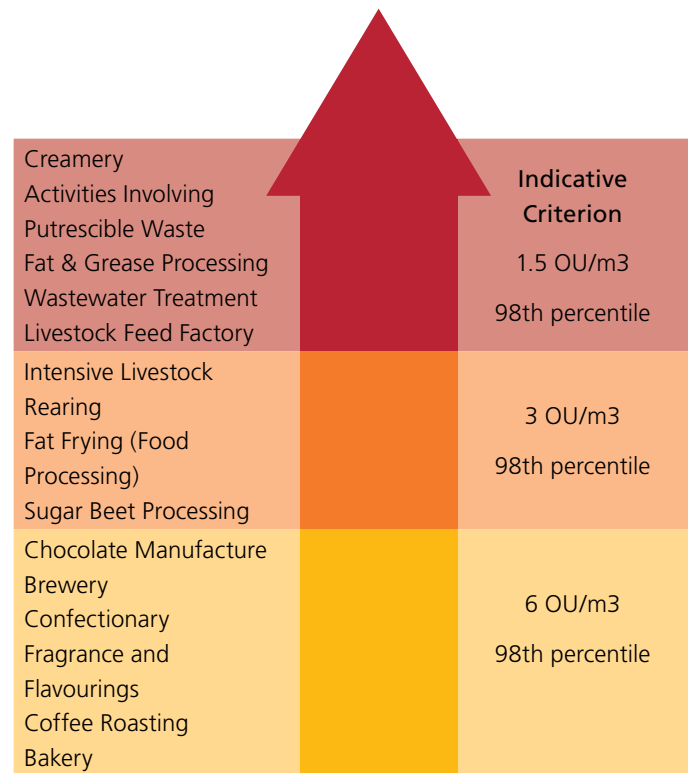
Creamery
Activities Involving Putrescible Waste
Fat & Grease Processing
Wastewater Treatment
Livestock Feed Factory

Indicative Criterion

1.5 OU/m3

98th percentile

Intensive Livestock Rearing
Fat Frying (Food Processing)
Sugar Beet Processing

3 OU/m3

98th percentile

Chocolate Manufacture
Brewery
Confectionary
Fragrance and Flavourings
Coffee Roasting
Bakery

6 OU/m3

98th percentile